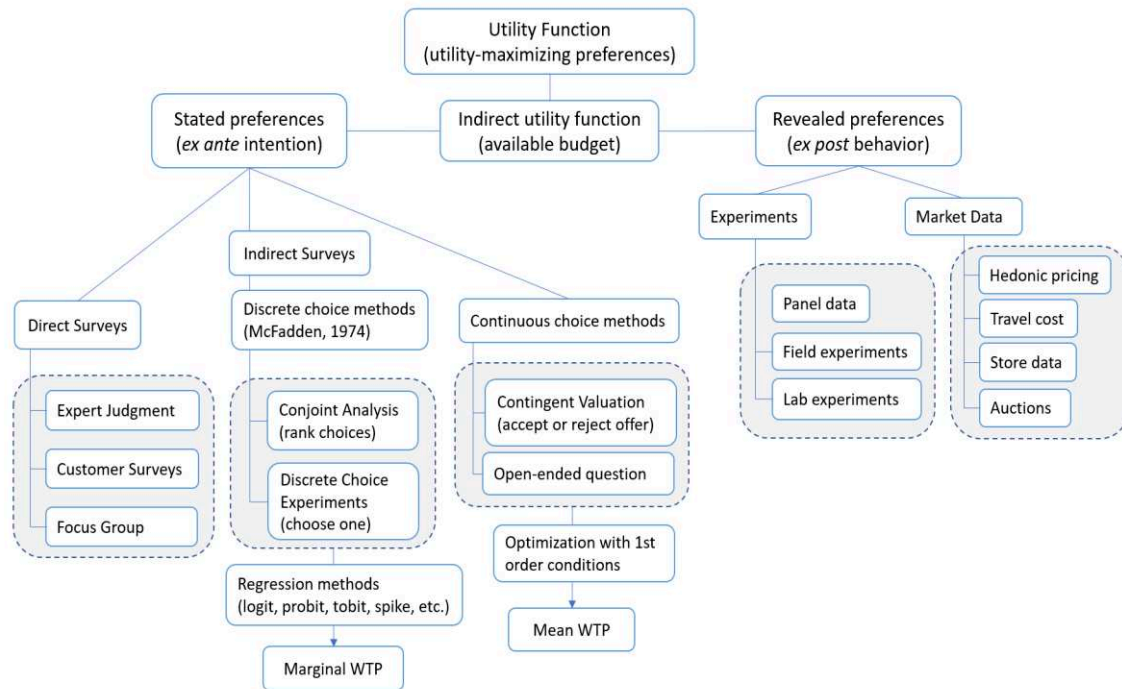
Utility Function
(utility-maximizing preferences)

Stated preferences
(ex ante intention)

Indirect utility function
(available budget)

Revealed preferences
(ex post behavior)

Direct Surveys

Expert Judgment

Customer Surveys

Focus Group

Indirect Surveys

Discrete choice methods
(McFadden, 1974)

Conjoint Analysis
(rank choices)

Discrete Choice Experiments
(choose one)

Regression methods
(logit, probit, tobit, spike, etc.)

Marginal WTP

Continuous choice methods

Contingent Valuation
(accept or reject offer)

Open-ended question

Optimization with 1st order conditions

Mean WTP

Experiments

Panel data

Field experiments

Lab experiments

Market Data

Hedonic pricing

Travel cost

Store data

Auctions